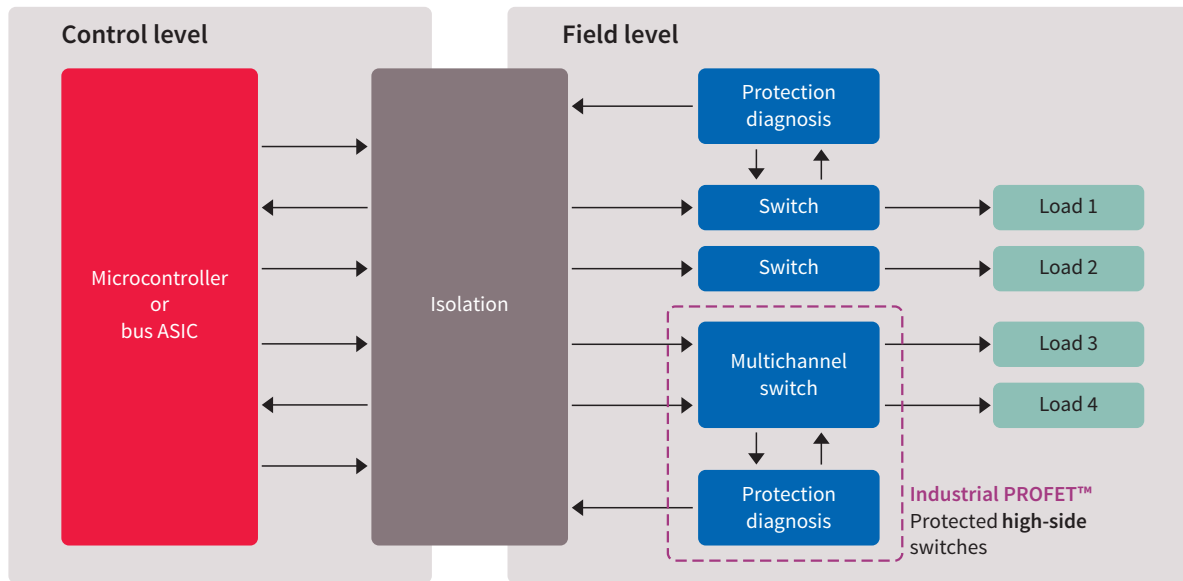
Control level

Field level

Microcontroller or bus ASIC

Isolation

Protection diagnosis

Switch

Switch

Multichannel switch

Protection diagnosis

Load 1

Load 2

Load 3

Load 4

Industrial PROFET™
Protected high-side switches